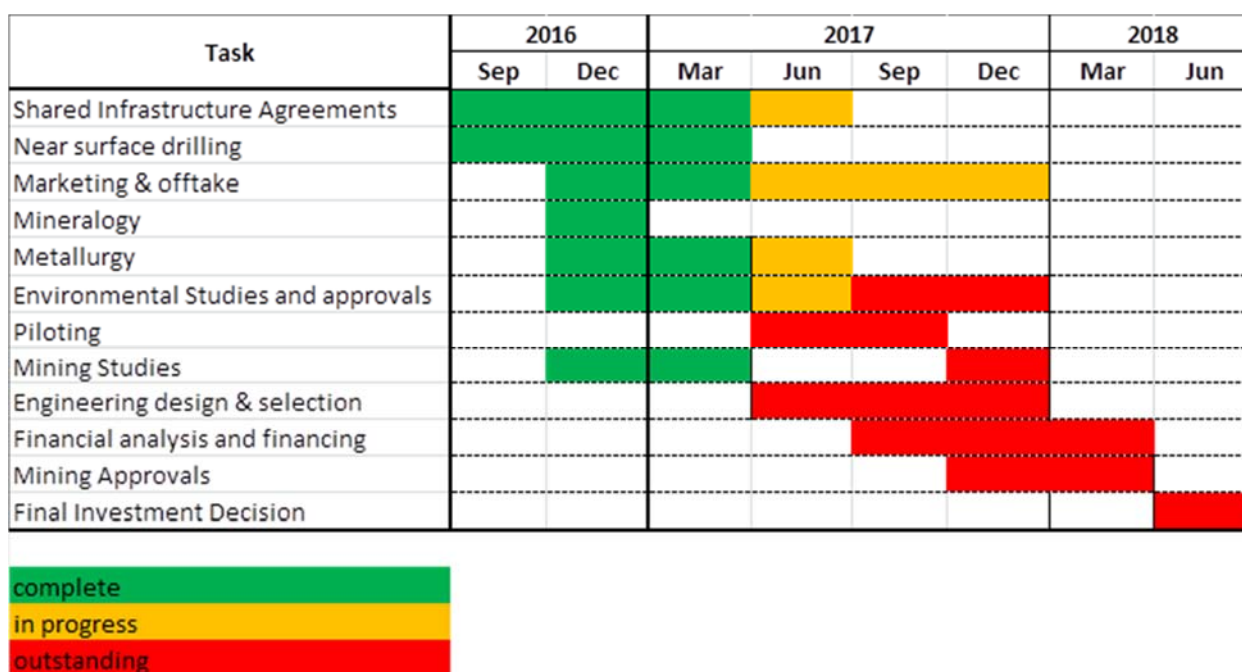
| Task | 2016 Sep | 2016 Dec | 2017 Mar | 2017 Jun | 2017 Sep | 2017 Dec | 2018 Mar | 2018 Jun |
|---|---|---|---|---|---|---|---|---|
| Shared Infrastructure Agreements | | | | | | | | |
| Near surface drilling | | | | | | | | |
| Marketing & offtake | | | | | | | | |
| Mineralogy | | | | | | | | |
| Metallurgy | | | | | | | | |
| Environmental Studies and approvals | | | | | | | | |
| Piloting | | | | | | | | |
| Mining Studies | | | | | | | | |
| Engineering design & selection | | | | | | | | |
| Financial analysis and financing | | | | | | | | |
| Mining Approvals | | | | | | | | |
| Final Investment Decision | | | | | | | | |

complete
in progress
outstanding